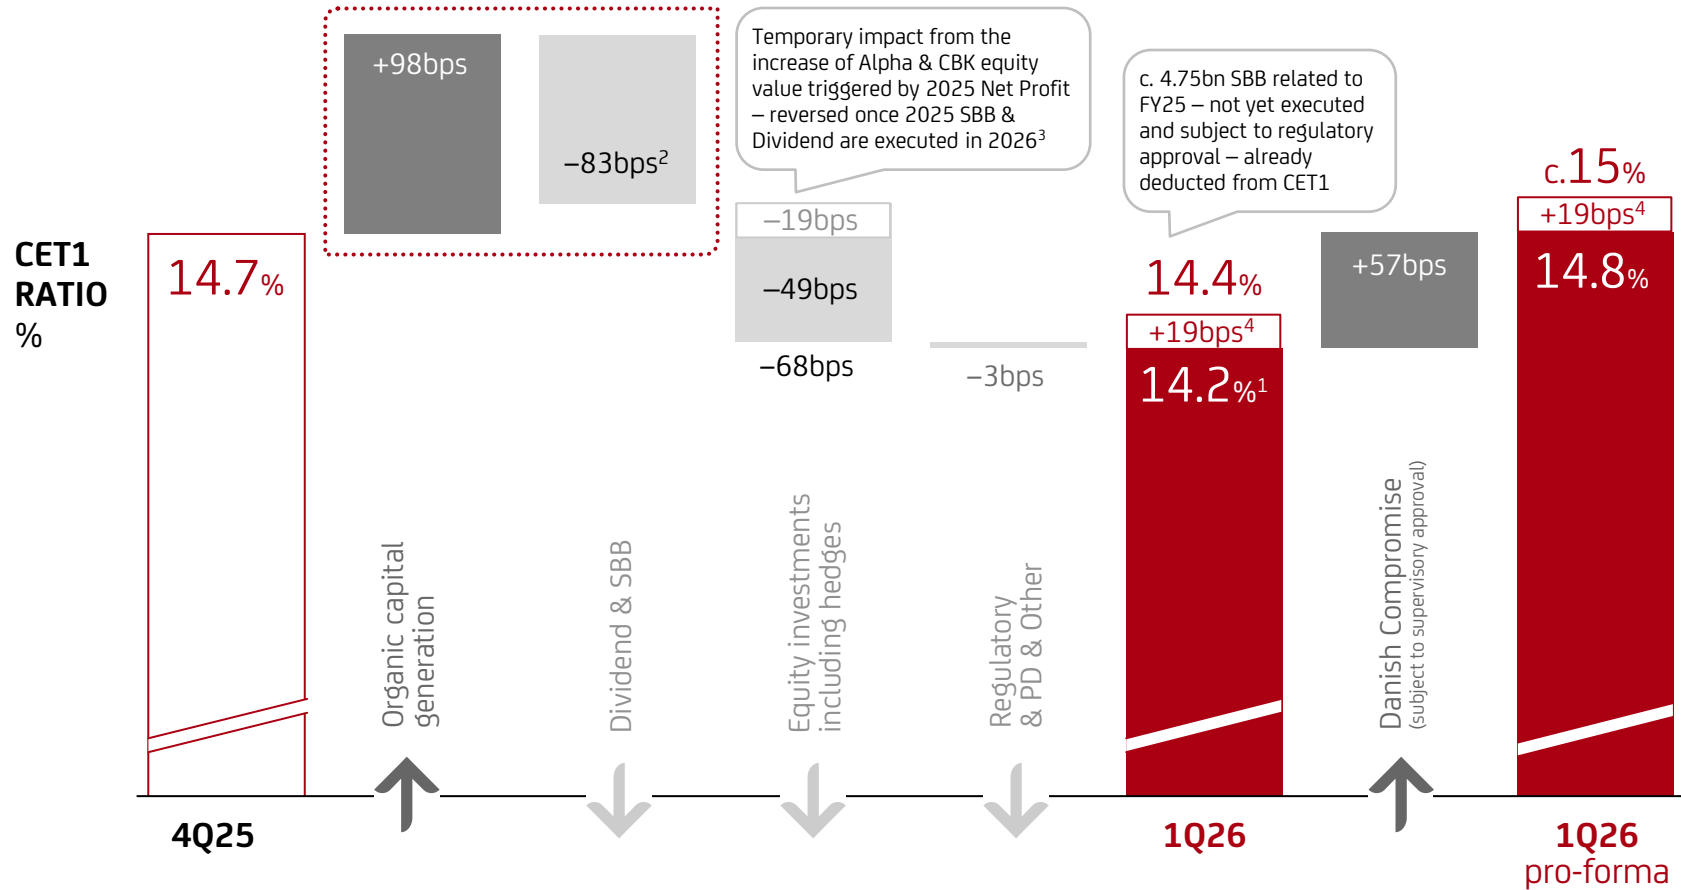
CET1 RATIO %

14.7%

+98bps

$-83bps^2$

Temporary impact from the increase of Alpha & CBK equity value triggered by 2025 Net Profit – reversed once 2025 SBB & Dividend are executed in $2026^3$

−19bps

−49bps

−68bps

−3bps

c. 4.75bn SBB related to FY25 – not yet executed and subject to regulatory approval – already deducted from CET1

14.4%

$+19bps^4$

$14.2\%^1$

+57bps

c.15%

$+19bps^4$

14.8%

Organic capital generation

Dividend & SBB

Equity investments including hedges

Regulatory & PD & Other

Danish Compromise (subject to supervisory approval)

4Q25

1Q26

1Q26 pro-forma